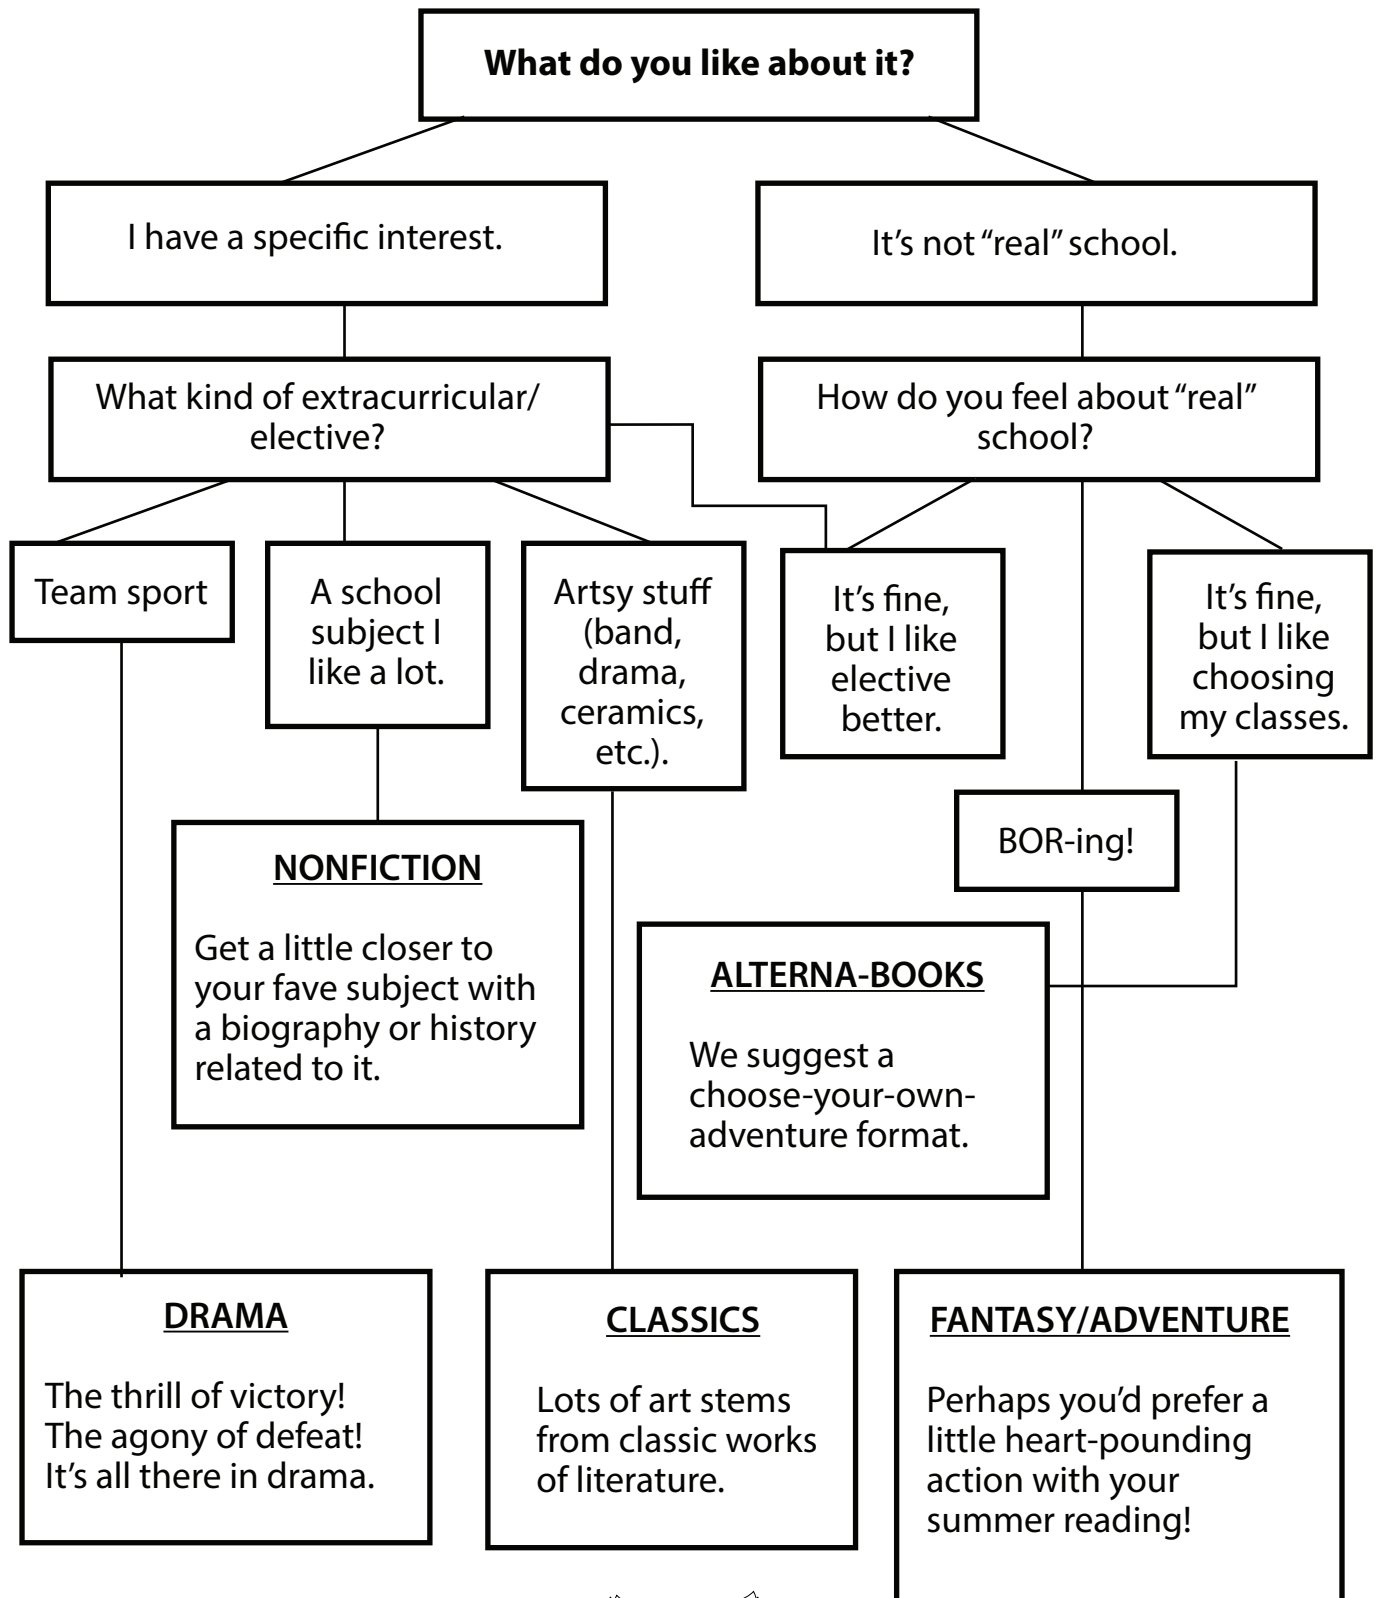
**What do you like about it?**

I have a specific interest.

It's not "real" school.

What kind of extracurricular/ elective?

How do you feel about "real" school?

Team sport

A school subject I like a lot.

Artsy stuff (band, drama, ceramics, etc.).

It's fine, but I like elective better.

It's fine, but I like choosing my classes.

BOR-ing!

**NONFICTION**

Get a little closer to your fave subject with a biography or history related to it.

**ALTERNA-BOOKS**

We suggest a choose-your-own-adventure format.

**DRAMA**

The thrill of victory! The agony of defeat! It's all there in drama.

**CLASSICS**

Lots of art stems from classic works of literature.

**FANTASY/ADVENTURE**

Perhaps you'd prefer a little heart-pounding action with your summer reading!